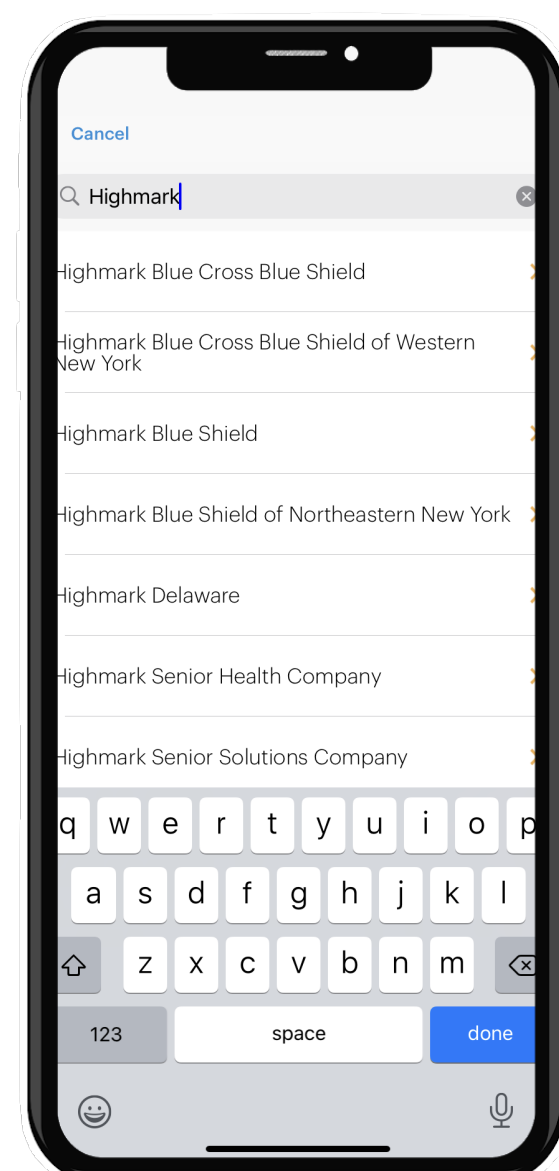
Cancel

Highmark

ighmark Blue Cross Blue Shield

ighmark Blue Cross Blue Shield of Western lew York

ighmark Blue Shield

ighmark Blue Shield of Northeastern New York

ighmark Delaware

ighmark Senior Health Company

ighmark Senior Solutions Company

q w e r t y u i o p
a s d f g h j k l
z x c v b n m
123 space done